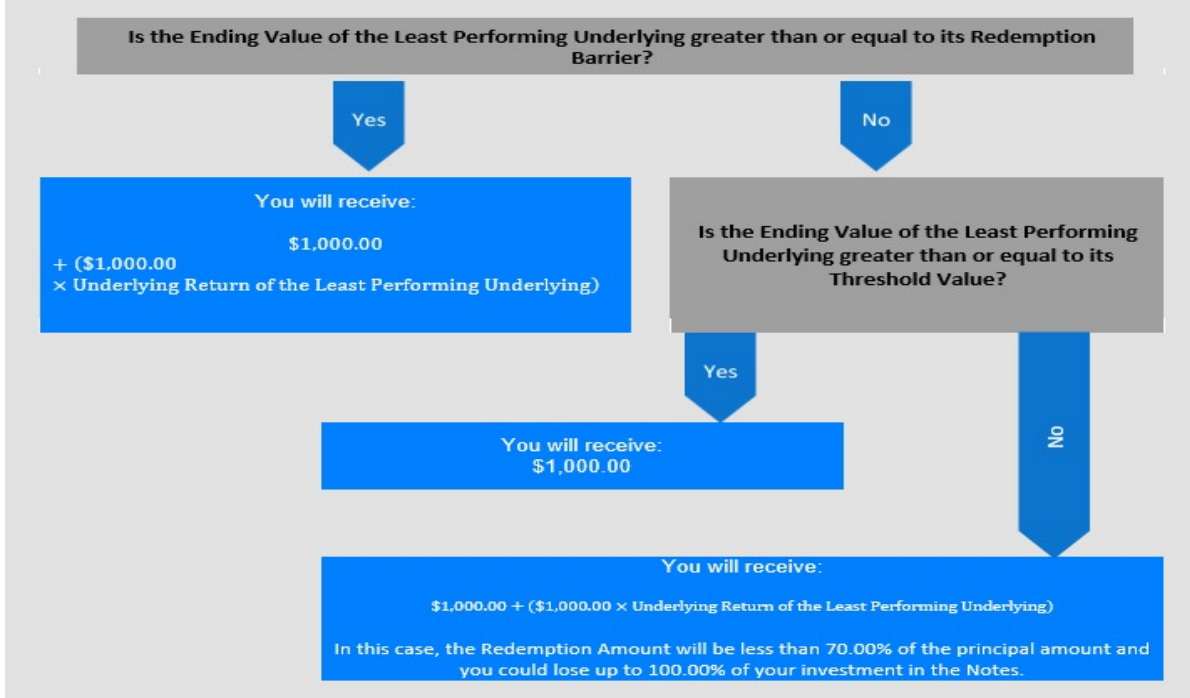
Is the Ending Value of the Least Performing Underlying greater than or equal to its Redemption Barrier?

Yes

No

You will receive:

$1,000.00
+ ($1,000.00
× Underlying Return of the Least Performing Underlying)

Is the Ending Value of the Least Performing Underlying greater than or equal to its Threshold Value?

Yes

You will receive:
$1,000.00

No

You will receive:

$1,000.00 + ($1,000.00 × Underlying Return of the Least Performing Underlying)

In this case, the Redemption Amount will be less than 70.00% of the principal amount and you could lose up to 100.00% of your investment in the Notes.